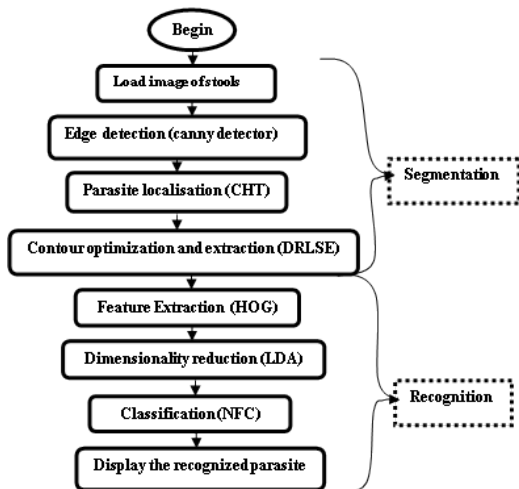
Begin

Load image of stools

Edge detection (canny detector)

Parasite localisation (CHT)

Contour optimization and extraction (DRLSE)

Feature Extraction (HOG)

Dimensionality reduction (LDA)

Classification (NFC)

Display the recognized parasite

Segmentation

Recognition